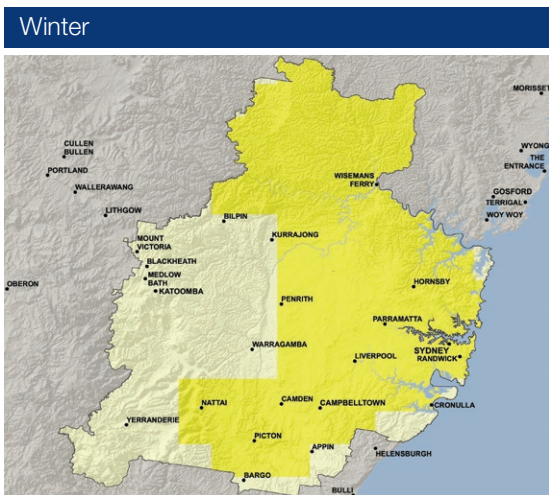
Winter

MORISSET
CULLEN BULLEN
PORTLAND
WALLERAWANG
LITHGOW
WISEMANS FERRY
WYONG
THE ENTRANCE
GOSFORD
TERRIGAL
WOY WOY
BILPIN
KURRAJONG
MOUNT VICTORIA
BLACKHEATH
MEDLOW BATH
KATOOMBA
OBERON
HORNSBY
PENRITH
PARRAMATTA
SYDNEY
RANDWICK
WARRAGAMBA
LIVERPOOL
NATTAI
CAMDEN
CAMPBELLTOWN
CRONULLA
YERRANDERIE
PICTON
APPIN
HELENSBURGH
BARGO
BULLI